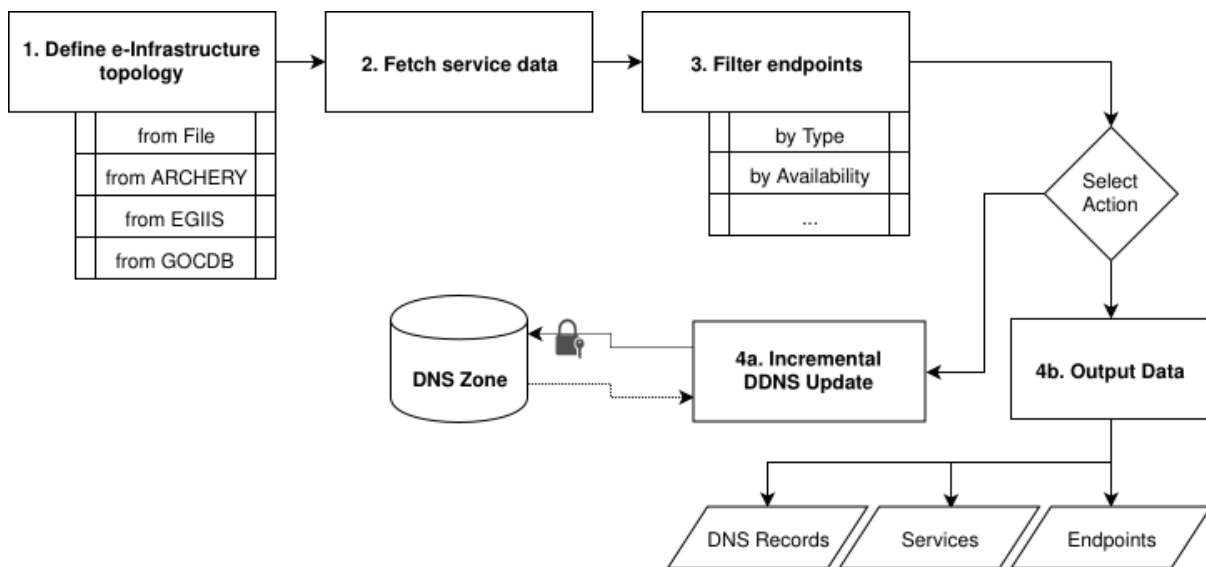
1. Define e-Infrastructure topology

from File

from ARCHERY

from EGIIS

from GOCDB

2. Fetch service data

3. Filter endpoints

by Type

by Availability

...

Select Action

DNS Zone

4a. Incremental DDNS Update

4b. Output Data

DNS Records

Services

Endpoints